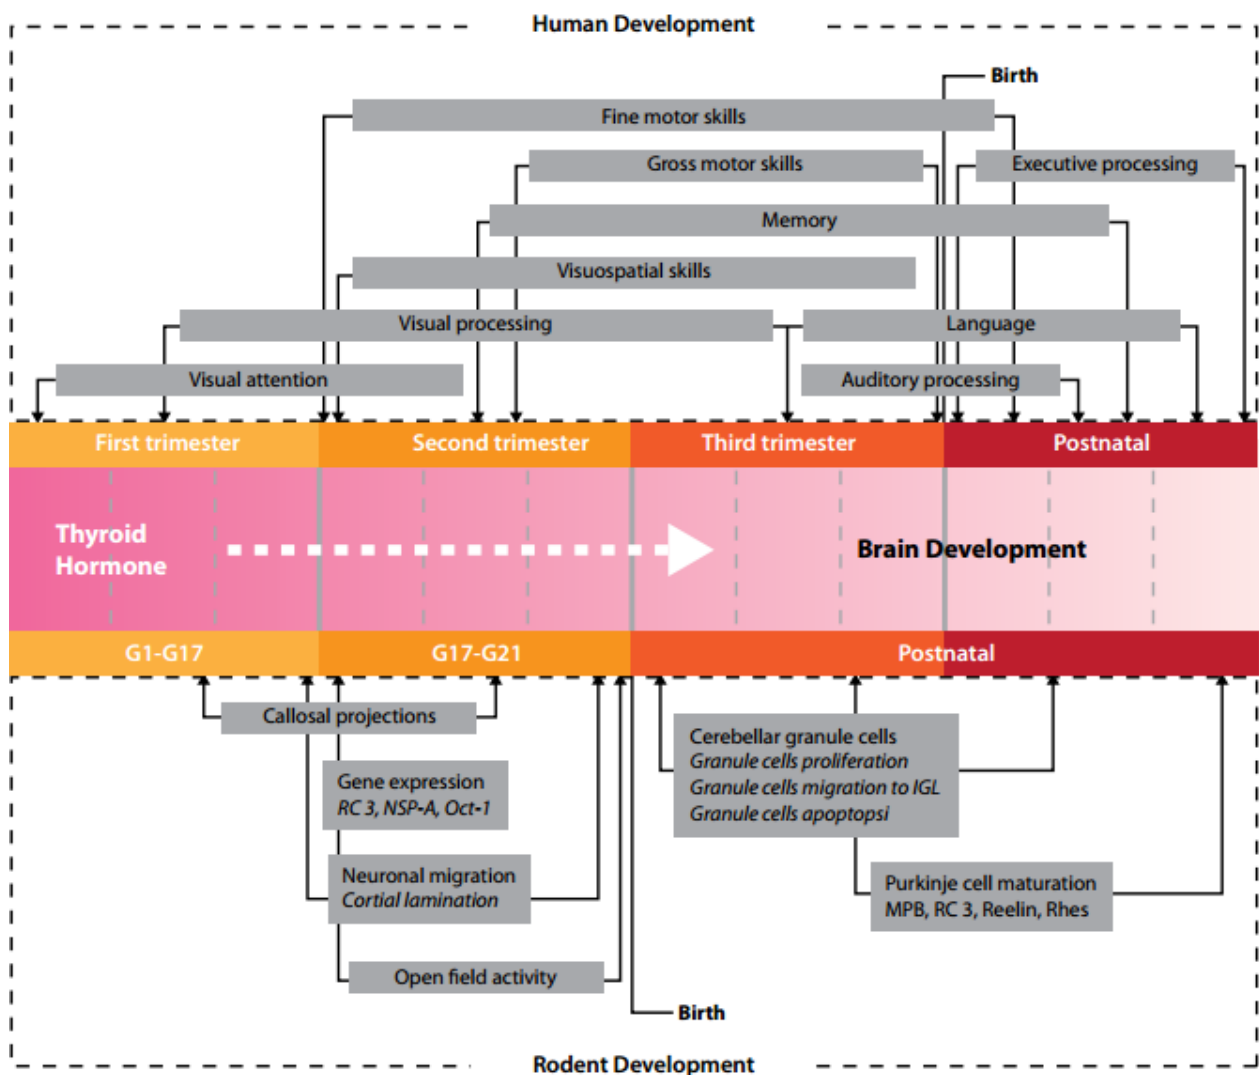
Human Development

Birth

Fine motor skills

Gross motor skills

Executive processing

Memory

Visuospatial skills

Visual processing

Language

Visual attention

Auditory processing

First trimester

Second trimester

Third trimester

Postnatal

Thyroid Hormone

Brain Development

G1-G17

G17-G21

Postnatal

Callosal projections

Gene expression
*RC 3, NSP-A, Oct-1*

Neuronal migration
*Cortial lamination*

Open field activity

Cerebellar granule cells
*Granule cells proliferation*
*Granule cells migration to IGL*
*Granule cells apoptopsi*

Purkinje cell maturation
MPB, RC 3, Reelin, Rhes

Birth

Rodent Development